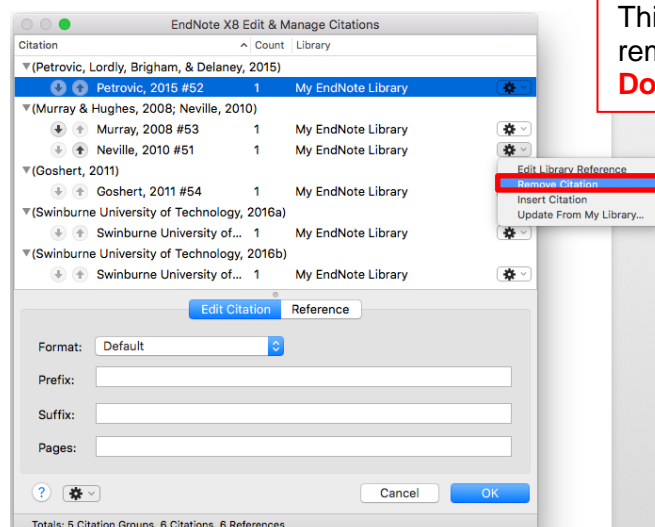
EndNote X8 Edit & Manage Citations

| Citation | Count | Library |
|---|---|---|
| (Petrovic, Lordly, Brigham, & Delaney, 2015) | | |
| Petrovic, 2015 #52 | 1 | My EndNote Library |
| (Murray & Hughes, 2008; Neville, 2010) | | |
| Murray, 2008 #53 | 1 | My EndNote Library |
| Neville, 2010 #51 | 1 | My EndNote Library |
| (Goshert, 2011) | | |
| Goshert, 2011 #54 | 1 | My EndNote Library |
| (Swinburne University of Technology, 2016a) | | |
| Swinburne University of... | 1 | My EndNote Library |
| (Swinburne University of Technology, 2016b) | | |
| Swinburne University of... | 1 | My EndNote Library |

Edit Library Reference
Remove Citation
Insert Citation
Update From My Library...

Edit Citation Reference

Format: Default

Prefix:

Suffix:

Pages:

?

Cancel OK

Totals: 5 Citation Groups, 6 Citations, 6 References

Thi
rem
Do